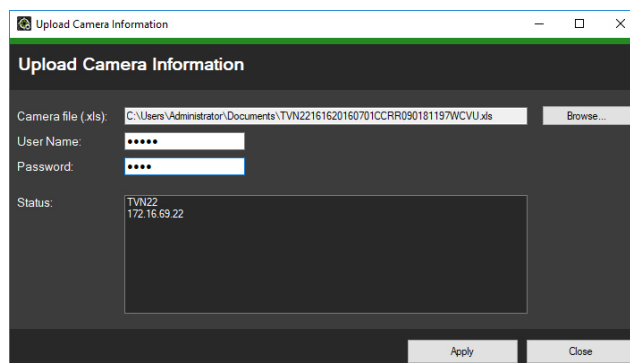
Upload Camera Information

Upload Camera Information

Camera file (.xls): C:\Users\Administrator\Documents\TVN22161620160701CCRR090181197WCVU.xls Browse...

User Name: •••••

Password: ••••

Status: TVN22
172.16.69.22

Apply Close